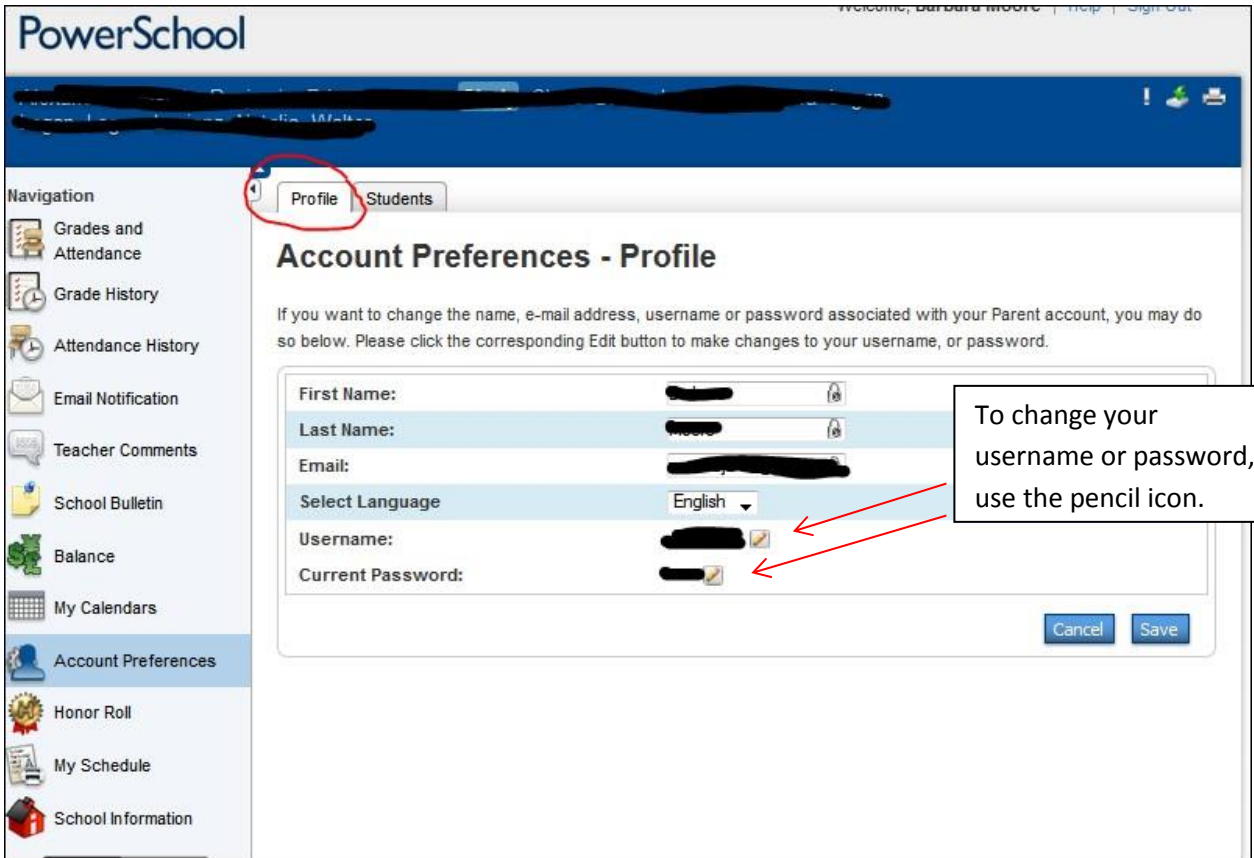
PowerSchool

Welcome, Barbara Moore | Help | Sign Out

!

Navigation

Grades and Attendance

Grade History

Attendance History

Email Notification

Teacher Comments

School Bulletin

Balance

My Calendars

Account Preferences

Honor Roll

My Schedule

School Information

Profile | Students

Account Preferences - Profile

If you want to change the name, e-mail address, username or password associated with your Parent account, you may do so below. Please click the corresponding Edit button to make changes to your username, or password.

| | |
|---|---|
| First Name: | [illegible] |
| Last Name: | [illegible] |
| Email: | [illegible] |
| Select Language | English |
| Username: | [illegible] |
| Current Password: | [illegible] |

To change your username or password, use the pencil icon.

Cancel | Save